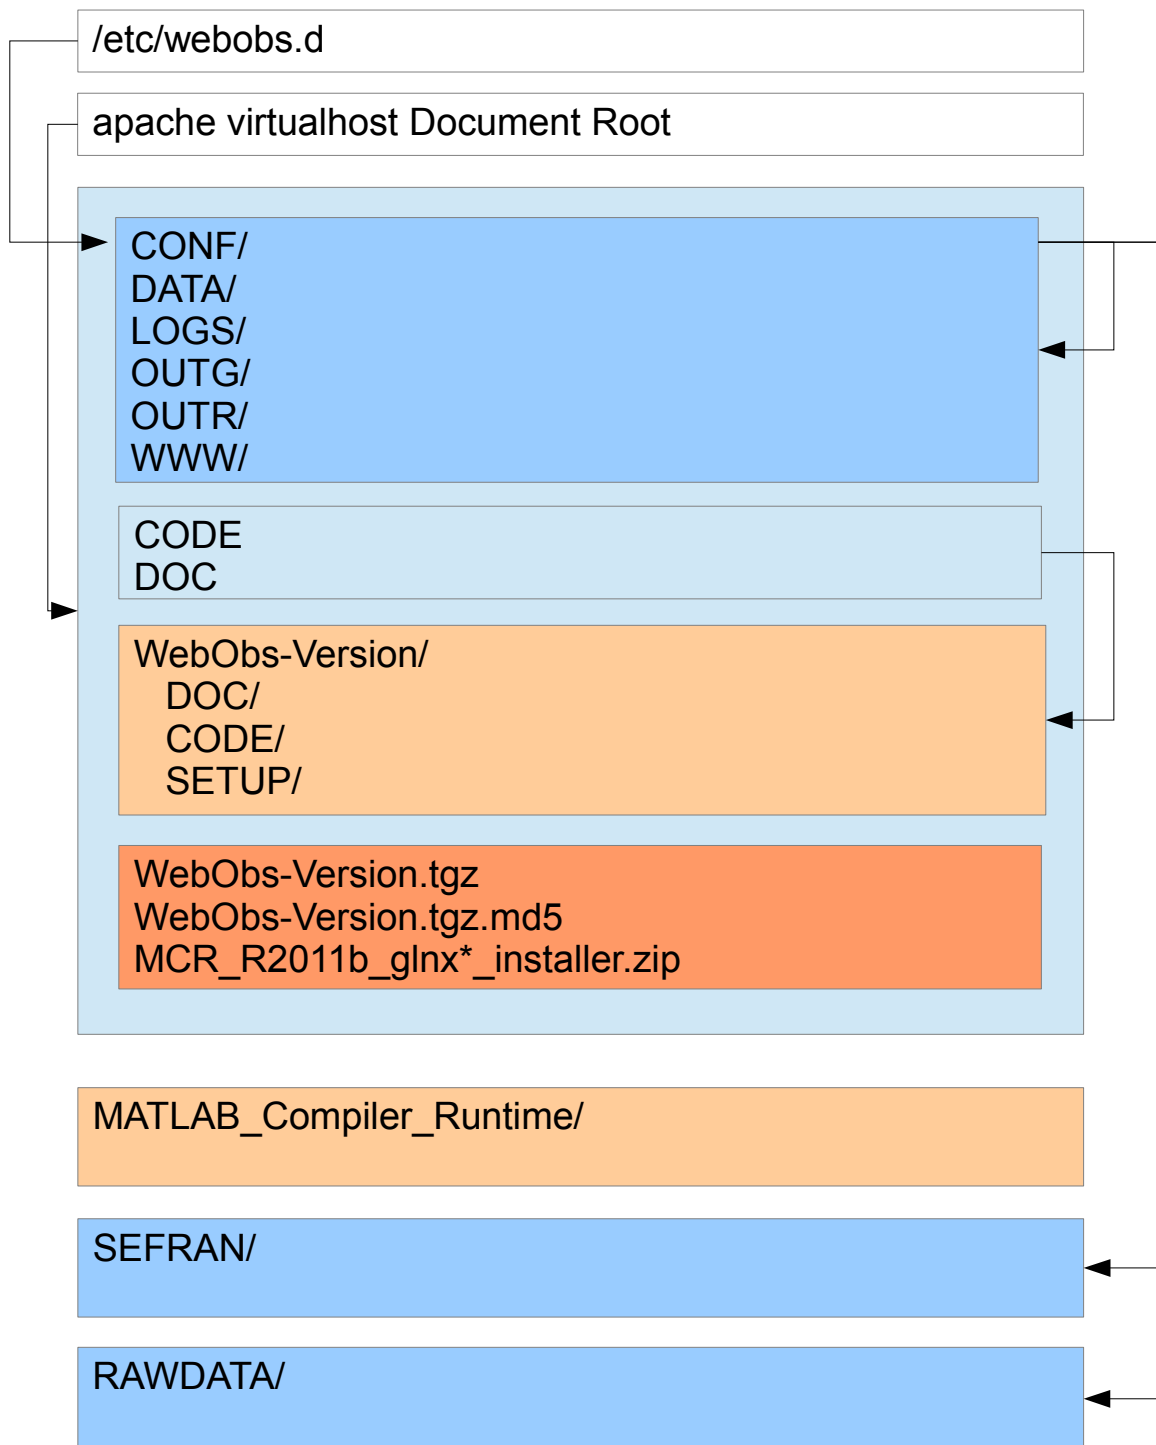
/etc/webobs.d

apache virtualhost Document Root

CONF/
DATA/
LOGS/
OUTG/
OUTR/
WWW/

CODE
DOC

WebObs-Version/
DOC/
CODE/
SETUP/

WebObs-Version.tgz
WebObs-Version.tgz.md5
MCR_R2011b_glnx*_installer.zip

MATLAB_Compiler_Runtime/

SEFRAN/

RAWDATA/